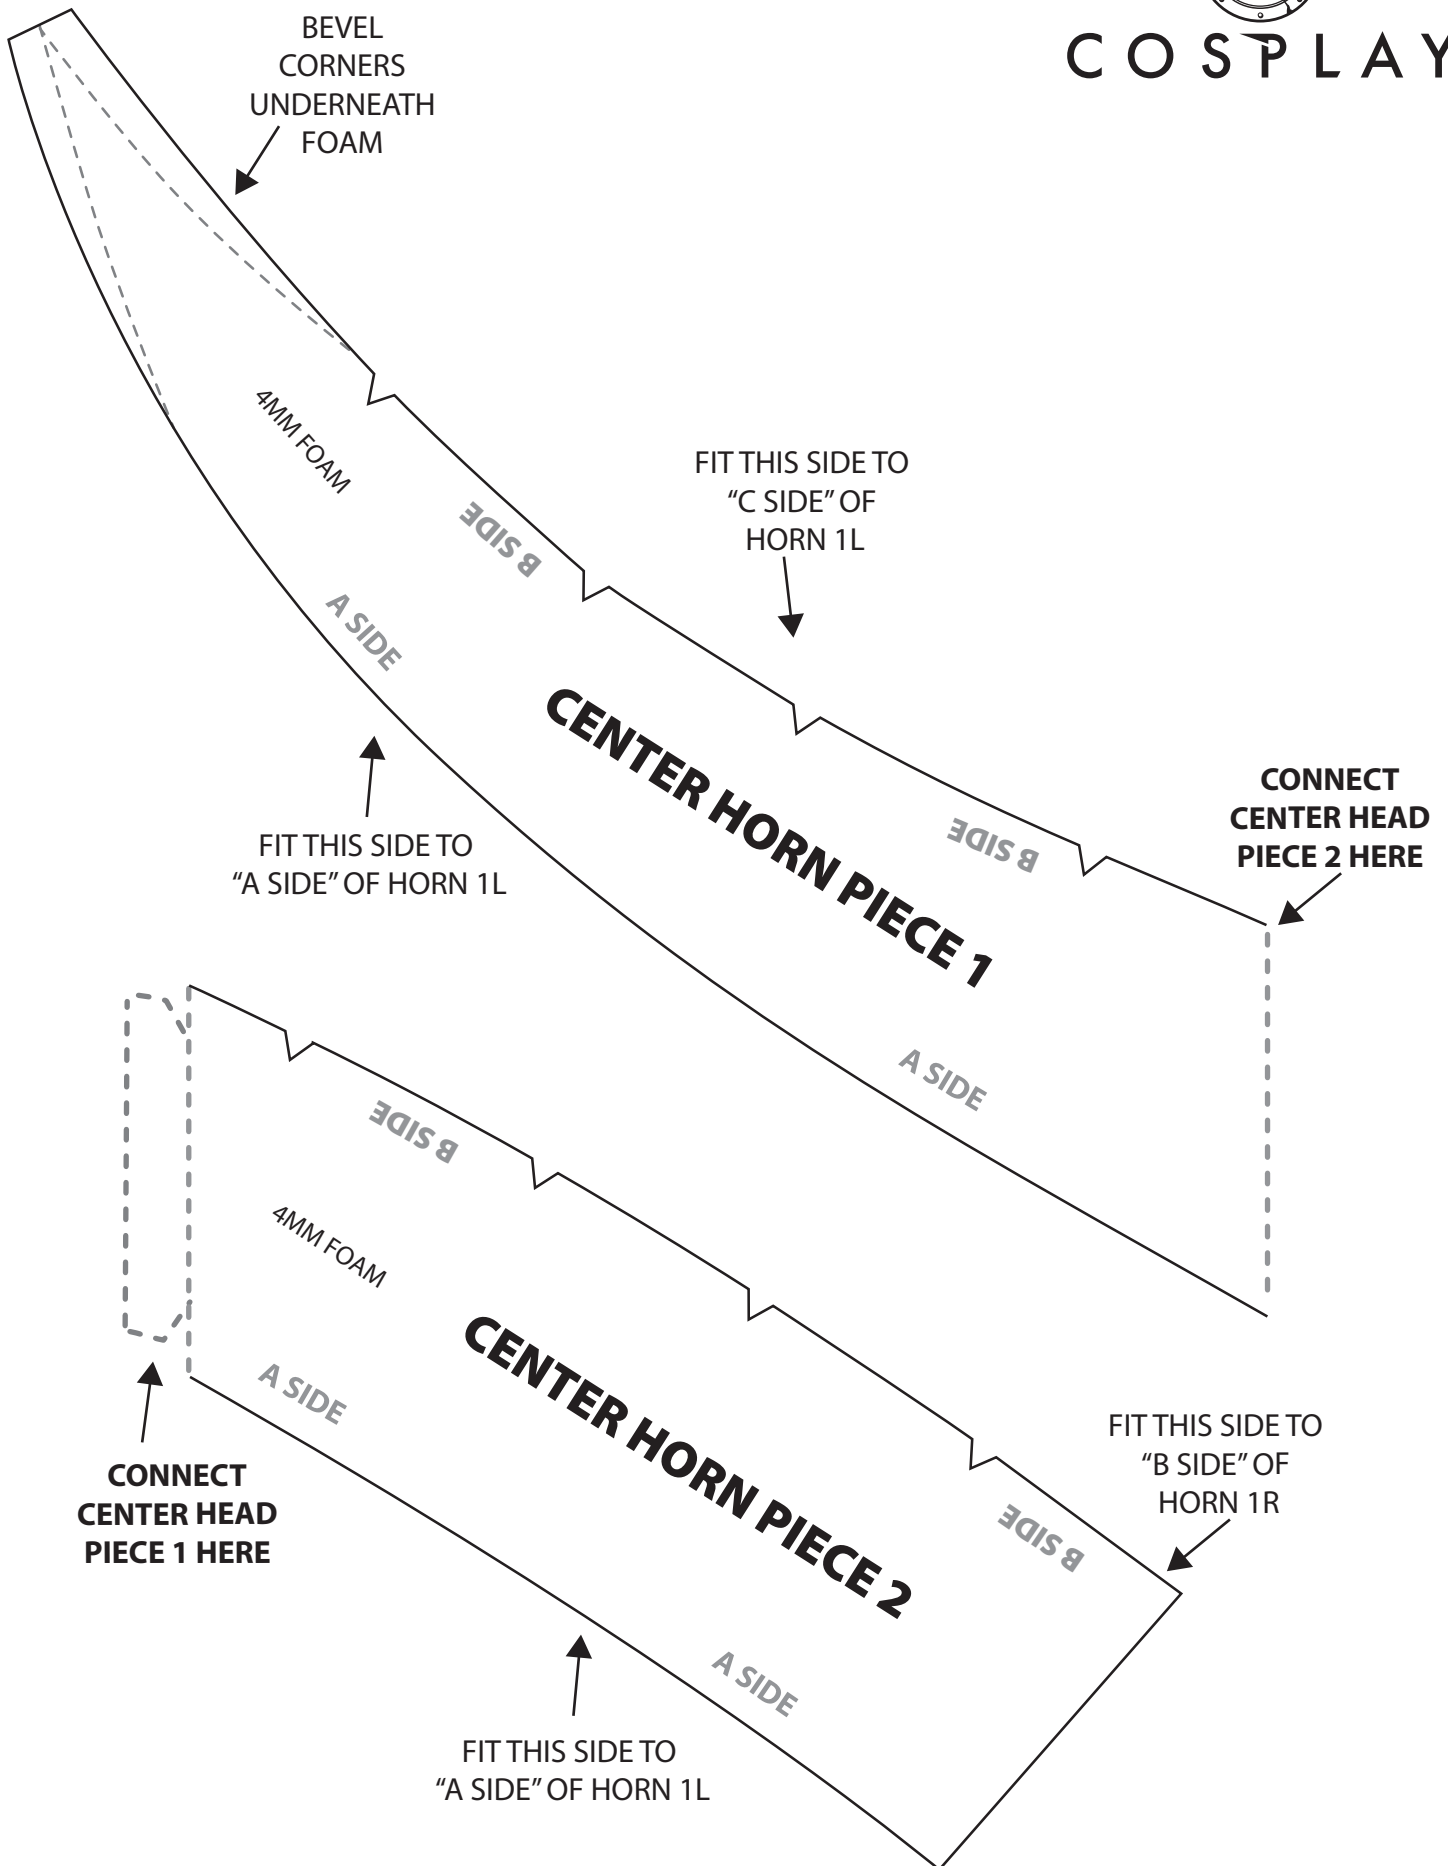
COSPLAY

BEVEL CORNERS UNDERNEATH FOAM

4MM FOAM

B SIDE

FIT THIS SIDE TO "C SIDE" OF HORN 1L

A SIDE

CENTER HORN PIECE 1

B SIDE

CONNECT CENTER HEAD PIECE 2 HERE

FIT THIS SIDE TO "A SIDE" OF HORN 1L

A SIDE

B SIDE

4MM FOAM

CENTER HORN PIECE 2

A SIDE

FIT THIS SIDE TO "B SIDE" OF HORN 1R

B SIDE

CONNECT CENTER HEAD PIECE 1 HERE

A SIDE

FIT THIS SIDE TO "A SIDE" OF HORN 1L